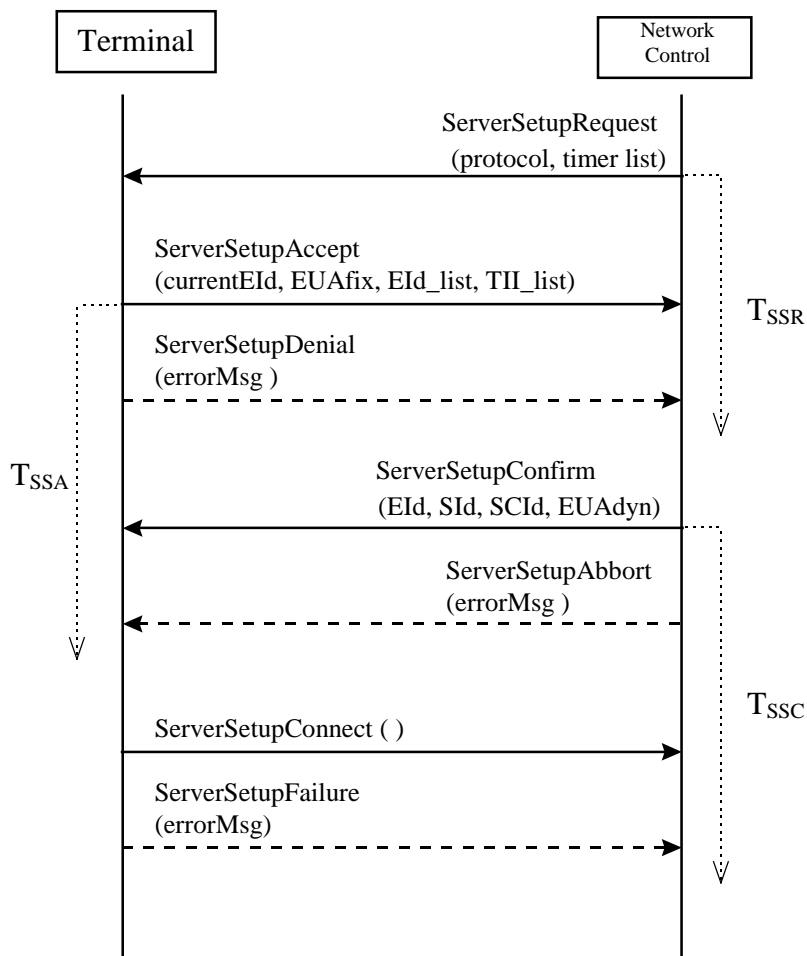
Terminal

Network Control

ServerSetupRequest (protocol, timer list)

ServerSetupAccept (currentEId, EUAfix, EId_list, TII_list)

$T_{SSR}$

ServerSetupDenial (errorMsg )

$T_{SSA}$

ServerSetupConfirm (EId, SId, SCId, EUAdyn)

ServerSetupAbbort (errorMsg )

$T_{SSC}$

ServerSetupConnect ( )

ServerSetupFailure (errorMsg)